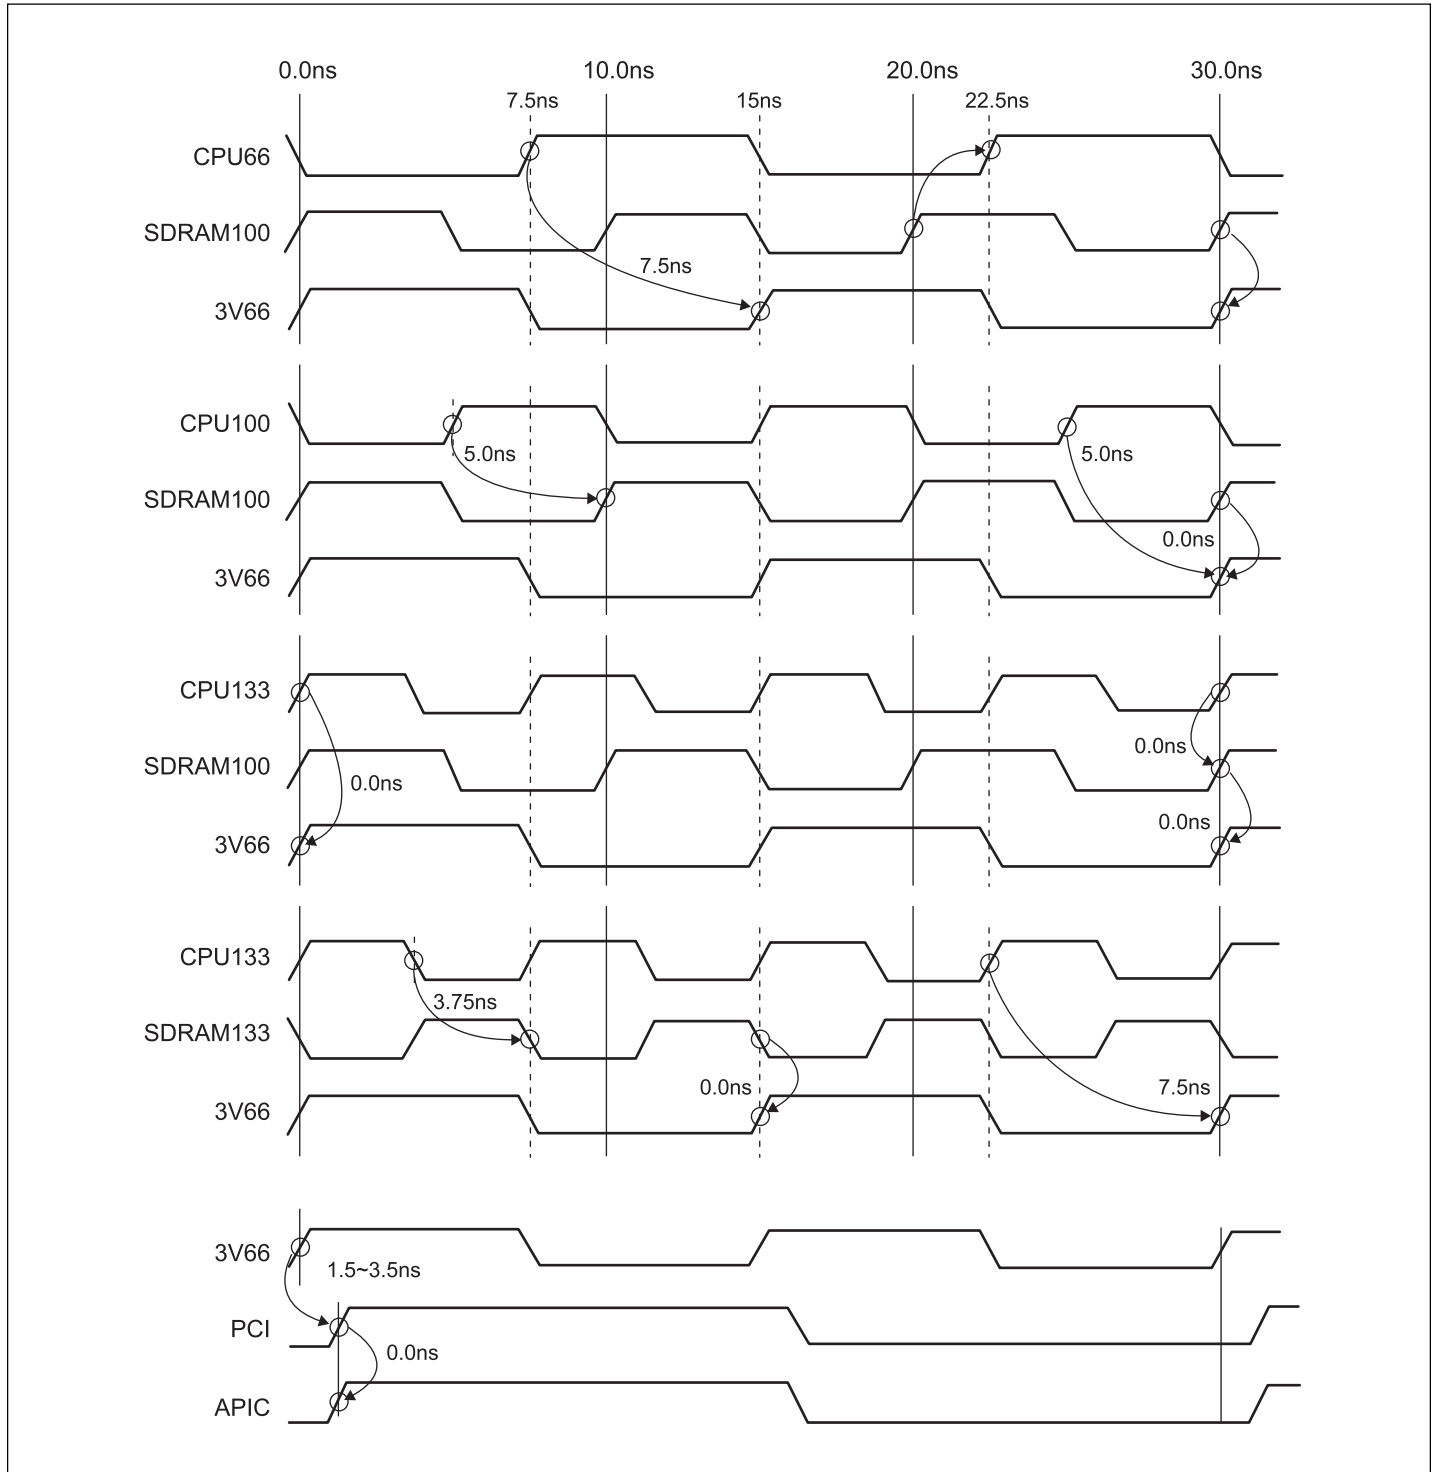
0.0ns
10.0ns
20.0ns
30.0ns
7.5ns
15ns
22.5ns

CPU66
SDRAM100
3V66
7.5ns

CPU100
SDRAM100
3V66
5.0ns
5.0ns
0.0ns

CPU133
SDRAM100
3V66
0.0ns
0.0ns
0.0ns

CPU133
SDRAM133
3V66
3.75ns
0.0ns
7.5ns

3V66
1.5~3.5ns
PCI
0.0ns
APIC